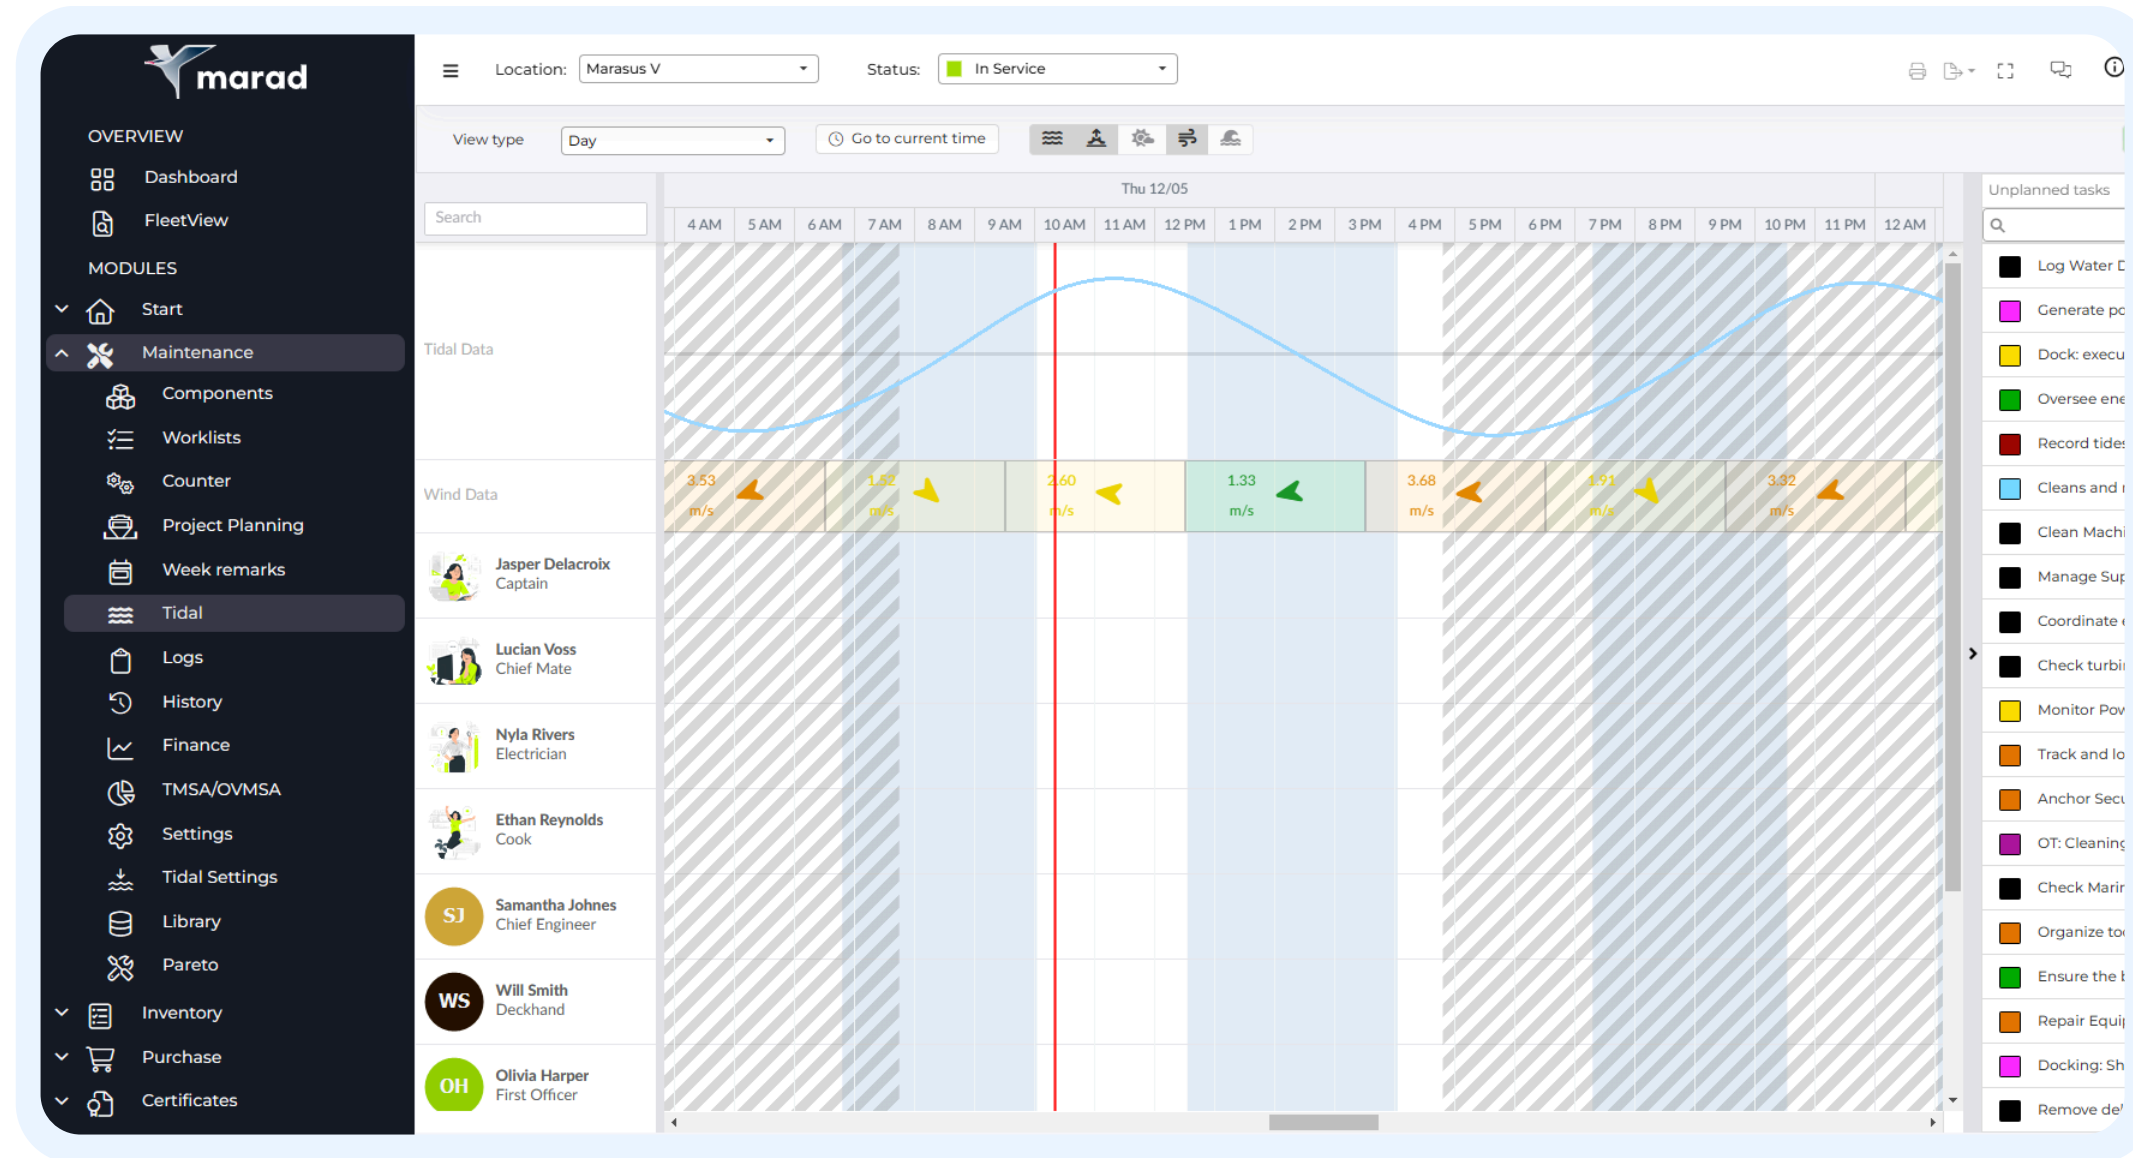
marad

OVERVIEW
Dashboard
FleetView

MODULES
Start
Maintenance
Components
Worklists
Counter
Project Planning
Week remarks
Tidal
Logs
History
Finance
TMSA/OVMSA
Settings
Tidal Settings
Library
Pareto
Inventory
Purchase
Certificates

Location: Marasus V
Status: In Service

View type Day
Go to current time

Search

Thu 12/05

| 4 AM | 5 AM | 6 AM | 7 AM | 8 AM | 9 AM | 10 AM | 11 AM | 12 PM | 1 PM | 2 PM | 3 PM | 4 PM | 5 PM | 6 PM | 7 PM | 8 PM | 9 PM | 10 PM | 11 PM | 12 AM |
|---|---|---|---|---|---|---|---|---|---|---|---|---|---|---|---|---|---|---|---|---|

Tidal Data

Wind Data
3.53 m/s
1.52 m/s
2.60 m/s
1.33 m/s
3.68 m/s
1.91 m/s
3.32 m/s

Jasper Delacroix
Captain
Lucian Voss
Chief Mate
Nyla Rivers
Electrician
Ethan Reynolds
Cook
SJ Samantha Johnes
Chief Engineer
WS Will Smith
Deckhand
OH Olivia Harper
First Officer

Unplanned tasks
Log Water D
Generate po
Dock: execu
Oversee ene
Record tides
Cleans and r
Clean Machi
Manage Sup
Coordinate
Check turbi
Monitor Pov
Track and lo
Anchor Secu
OT: Cleaning
Check Marir
Organize to
Ensure the
Repair Equi
Docking: Sh
Remove de